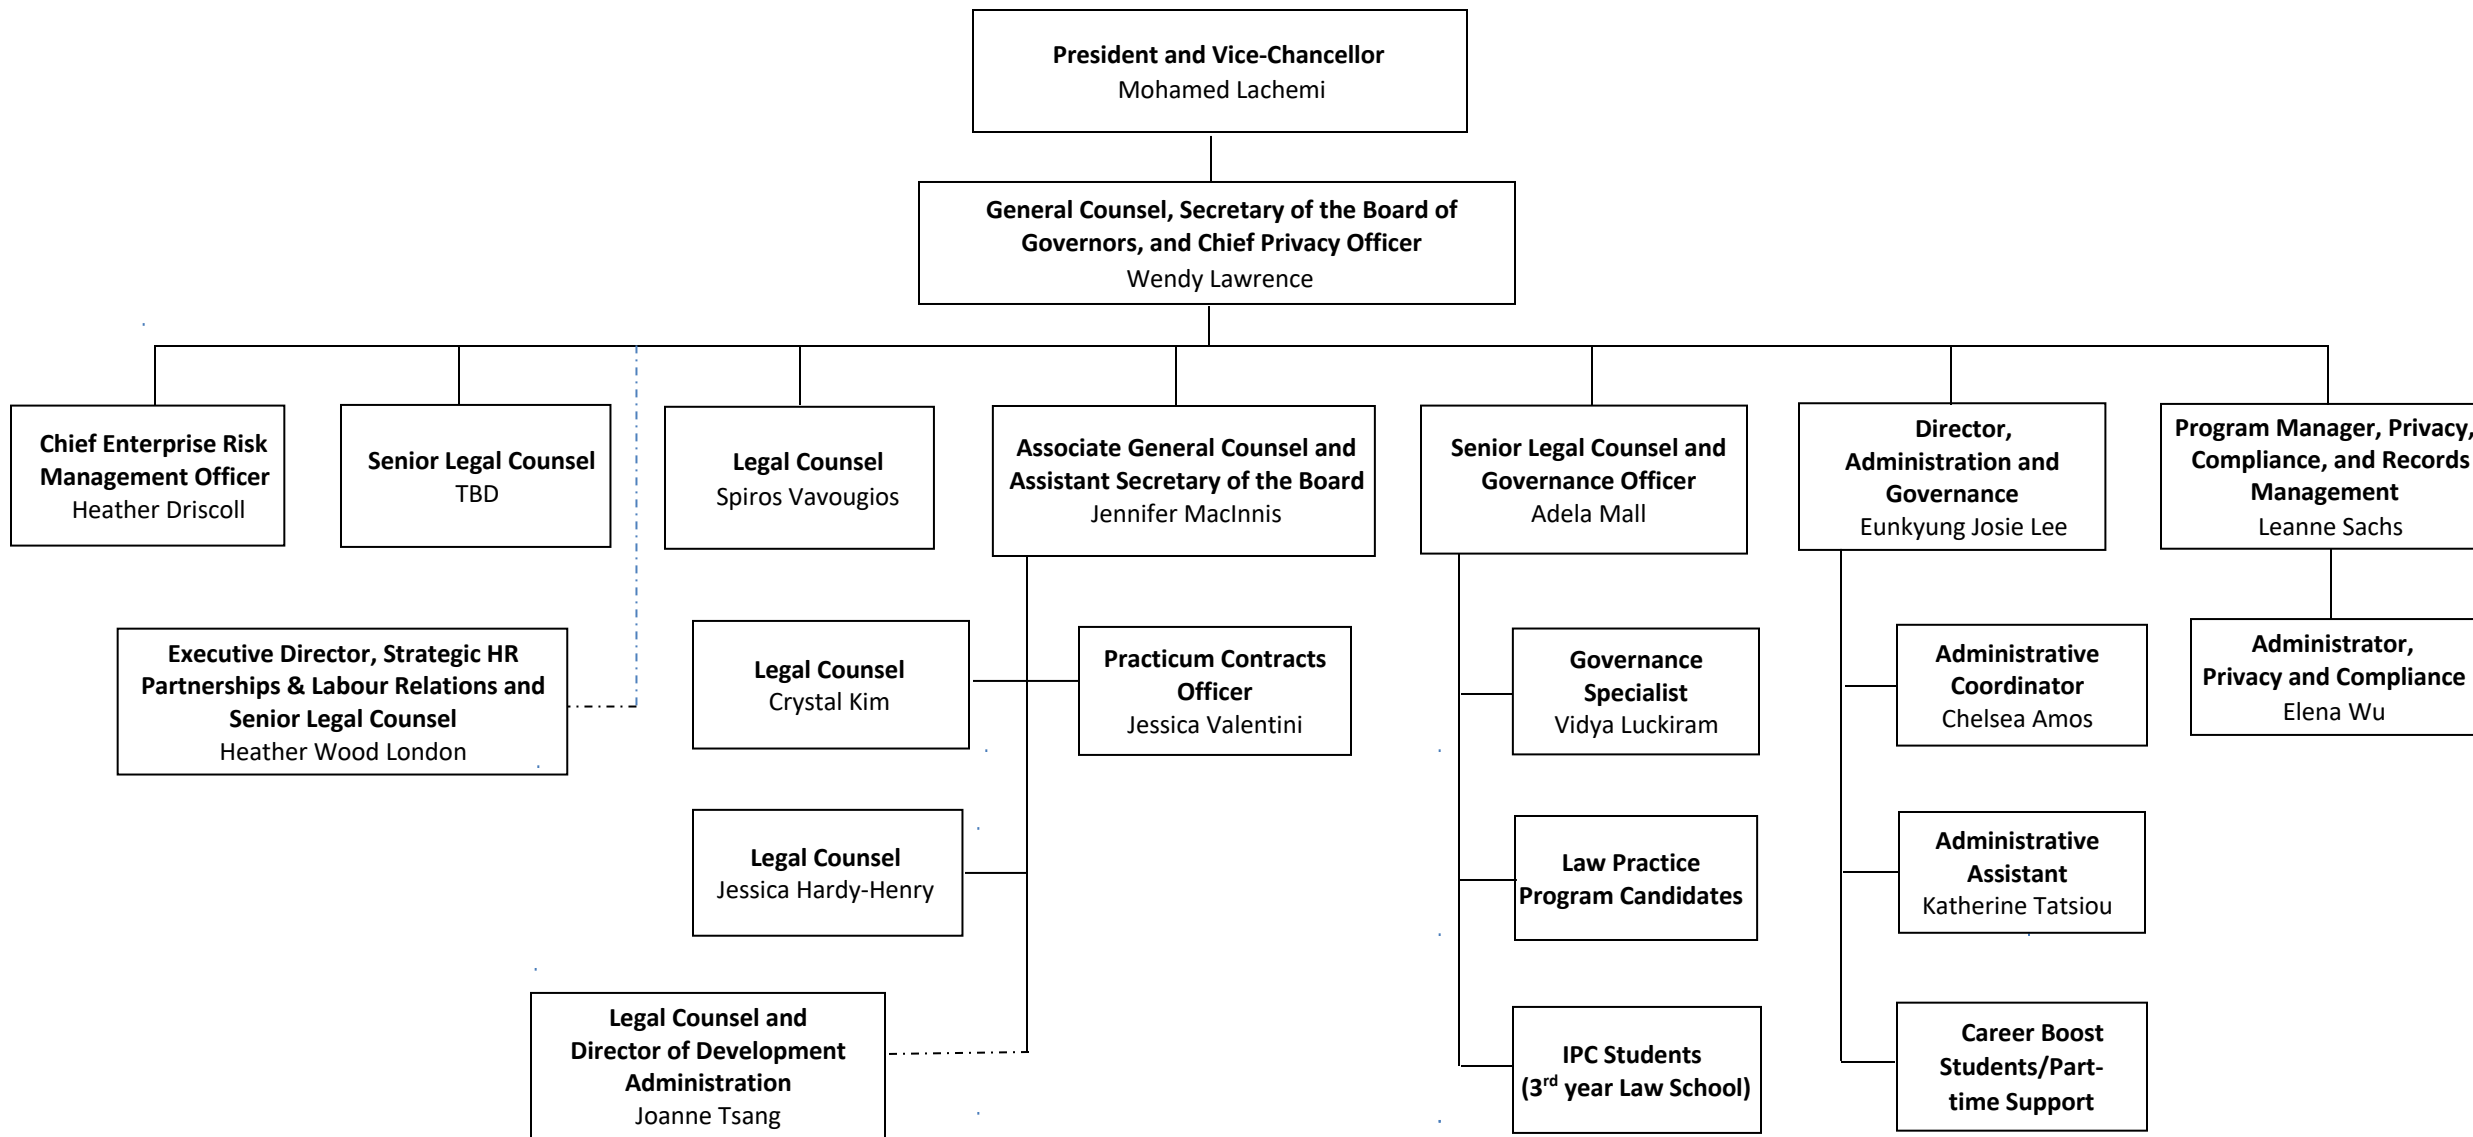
President and Vice-Chancellor
Mohamed Lachemi

General Counsel, Secretary of the Board of Governors, and Chief Privacy Officer
Wendy Lawrence

Chief Enterprise Risk Management Officer
Heather Driscoll

Senior Legal Counsel
TBD

Legal Counsel
Spiros Vavougios

Associate General Counsel and Assistant Secretary of the Board
Jennifer MacInnis

Senior Legal Counsel and Governance Officer
Adela Mall

Director, Administration and Governance
Eunkyung Josie Lee

Program Manager, Privacy, Compliance, and Records Management
Leanne Sachs

Executive Director, Strategic HR Partnerships & Labour Relations and Senior Legal Counsel
Heather Wood London

Legal Counsel
Crystal Kim

Practicum Contracts Officer
Jessica Valentini

Legal Counsel
Jessica Hardy-Henry

Legal Counsel and Director of Development Administration
Joanne Tsang

Governance Specialist
Vidya Luckiram

Law Practice Program Candidates

IPC Students (3$^{rd}$ year Law School)

Administrative Coordinator
Chelsea Amos

Administrative Assistant
Katherine Tatsiou

Career Boost Students/Part-time Support

Administrator, Privacy and Compliance
Elena Wu